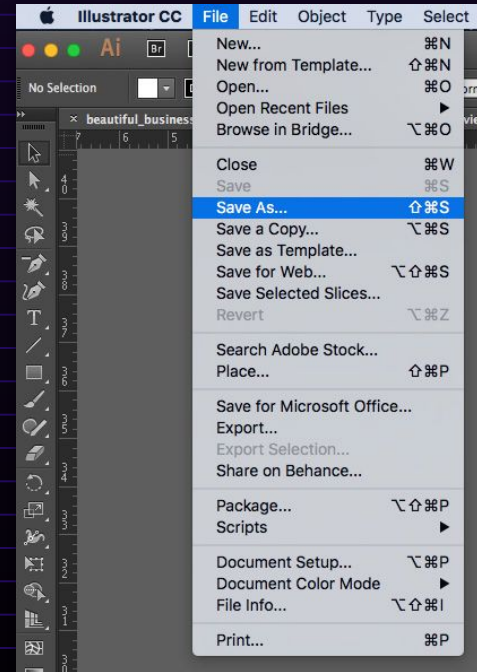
Illustrator CC File Edit Object Type Select

Ai Br

No Selection

beautiful_business

New... ⌘N
New from Template... ⇧⌘N
Open... ⌘O
Open Recent Files ▶
Browse in Bridge... ⌥⌘O

Close ⌘W
Save ⌘S
Save As... ⇧⌘S
Save a Copy... ⌥⌘S
Save as Template...
Save for Web... ⌥⇧⌘S
Save Selected Slices...
Revert ⌥⌘Z

Search Adobe Stock...
Place... ⇧⌘P

Save for Microsoft Office...
Export...
Export Selection...
Share on Behance...

Package... ⌥⇧⌘P
Scripts ▶

Document Setup... ⌥⌘P
Document Color Mode ▶
File Info... ⌥⇧⌘I

Print... ⌘P